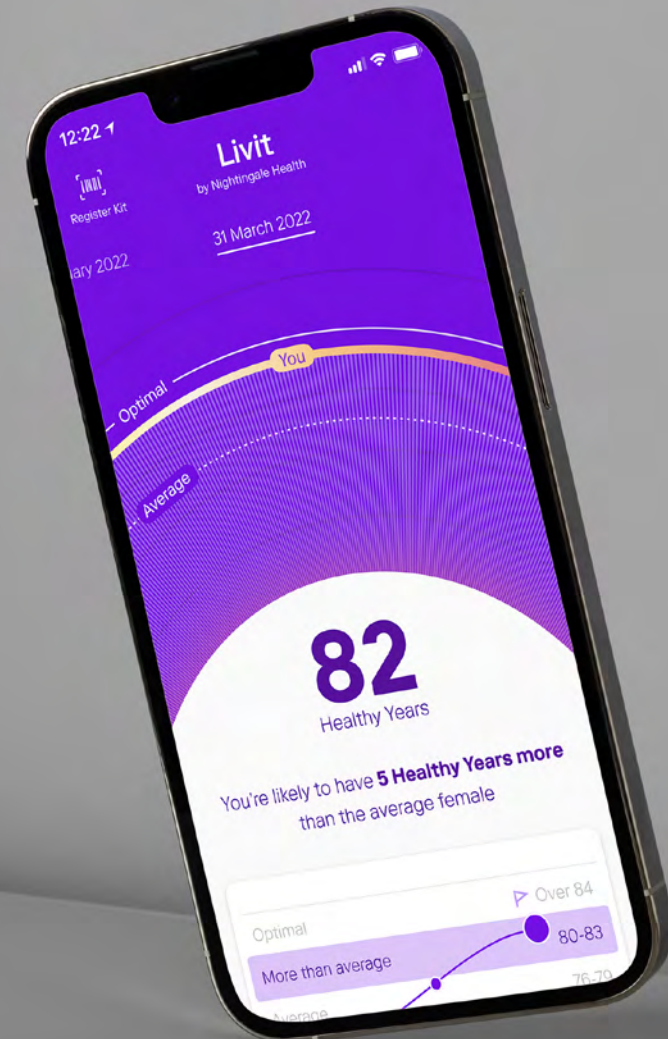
12:22

Livit
by Nightingale Health

Register Kit

ary 2022

31 March 2022

You

Optimal

Average

82
Healthy Years

You're likely to have **5 Healthy Years more** than the average female

Over 84

Optimal

80-83

More than average

76-79

Average